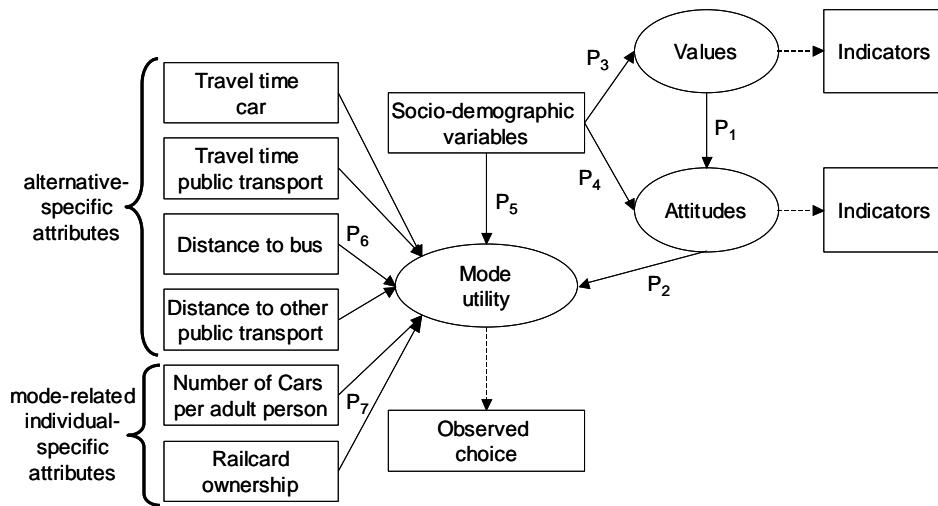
alternative-specific attributes

Travel time car

Travel time public transport

Distance to bus

Distance to other public transport

mode-related individual-specific attributes

Number of Cars per adult person

Railcard ownership

Socio-demographic variables

$P_3$

Values

Indicators

$P_1$

$P_4$

Attitudes

Indicators

$P_5$

$P_6$

Mode utility

$P_2$

$P_7$

Observed choice